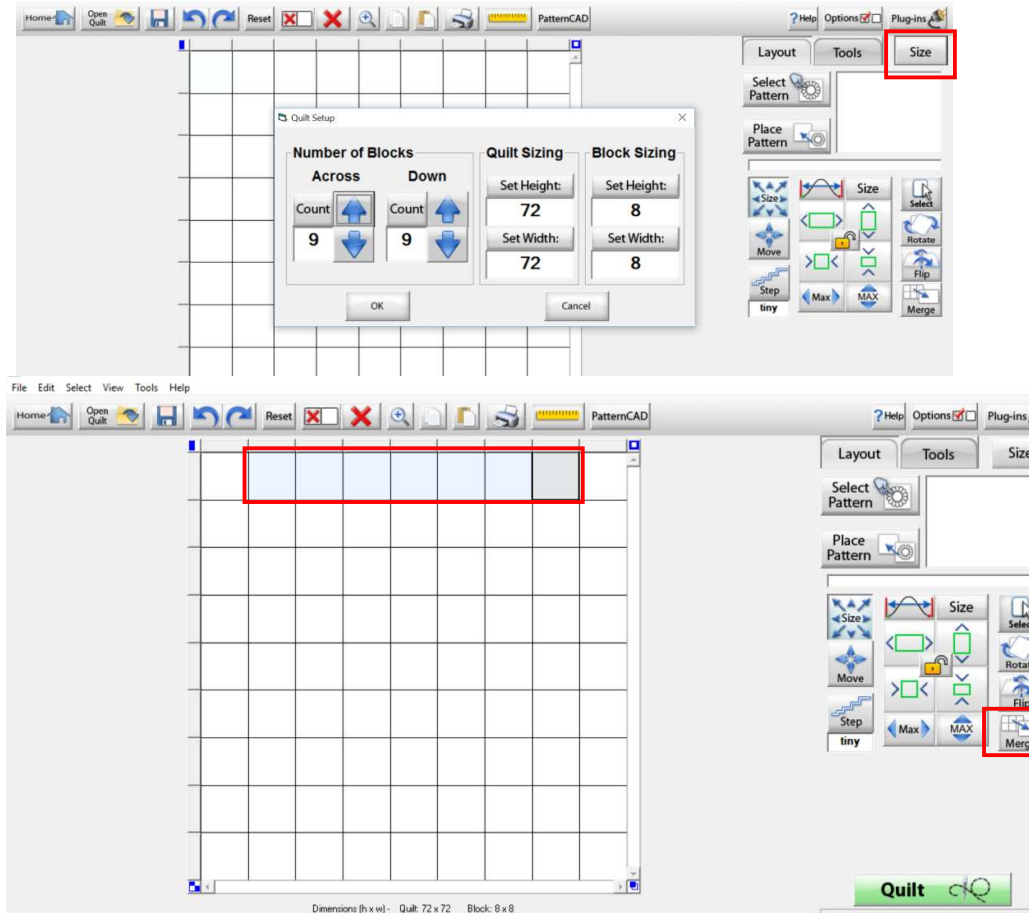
Home Open Quilt Reset PatternCAD ?Help Options Plug-ins

Layout Tools Size

Select Pattern

Place Pattern

Quilt Setup

Number of Blocks

Across Down

Count 9 Count 9

Quilt Sizing

Set Height: 72

Set Width: 72

Block Sizing

Set Height: 8

Set Width: 8

OK Cancel

Size Size Select Move Rotate Flip Step tiny Max MAX Merge

File Edit Select View Tools Help

Home Open Quilt Reset PatternCAD ?Help Options Plug-ins

Layout Tools Size

Select Pattern

Place Pattern

Size Size Selec Move Rotat Flip Step tiny Max MAX Merg

Quilt

Dimensions (h x w) - Quilt: 72 x 72 Block: 8 x 8